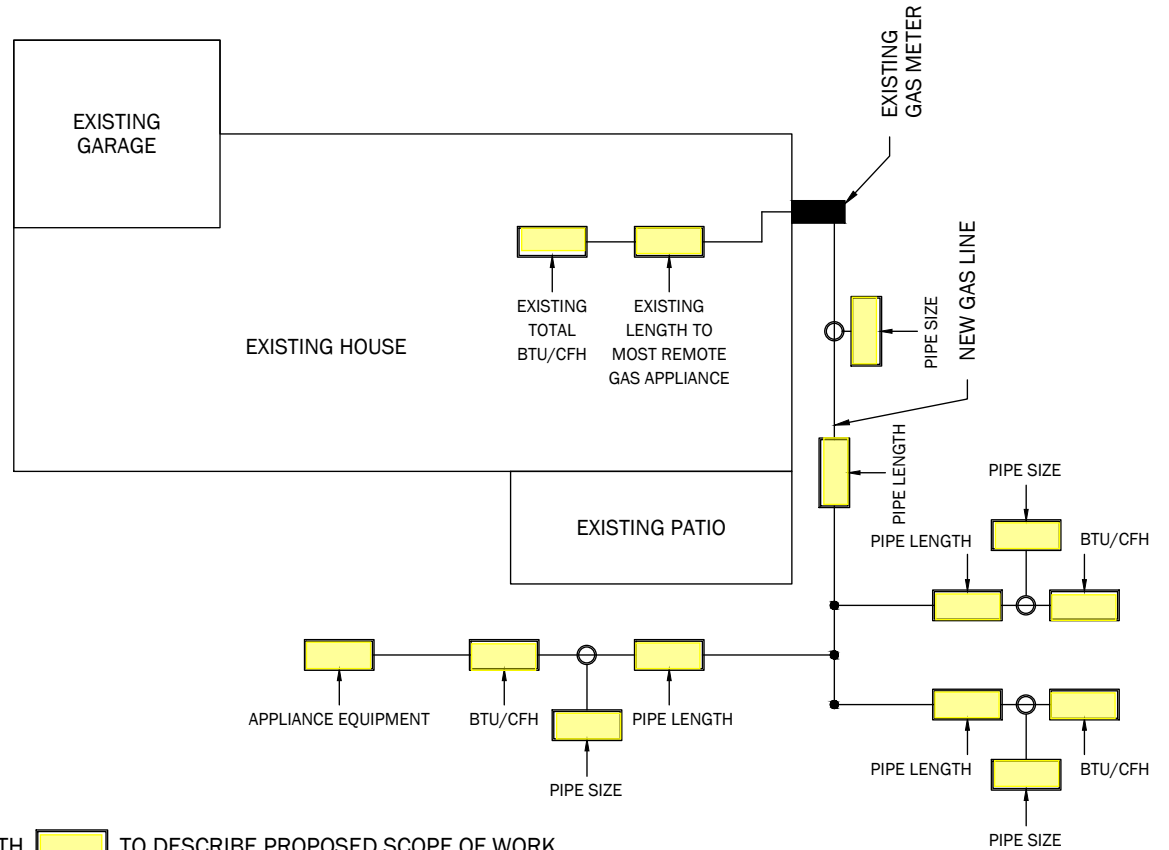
EXISTING GARAGE

EXISTING GAS METER

NEW GAS LINE

EXISTING TOTAL BTU/CFH

EXISTING LENGTH TO MOST REMOTE GAS APPLIANCE

EXISTING HOUSE

PIPE SIZE

PIPE LENGTH

PIPE SIZE

EXISTING PATIO

PIPE LENGTH

BTU/CFH

APPLIANCE EQUIPMENT

BTU/CFH

PIPE LENGTH

PIPE SIZE

PIPE LENGTH

BTU/CFH

PIPE SIZE

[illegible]TH TO DESCRIBE PROPOSED SCOPE OF WORK